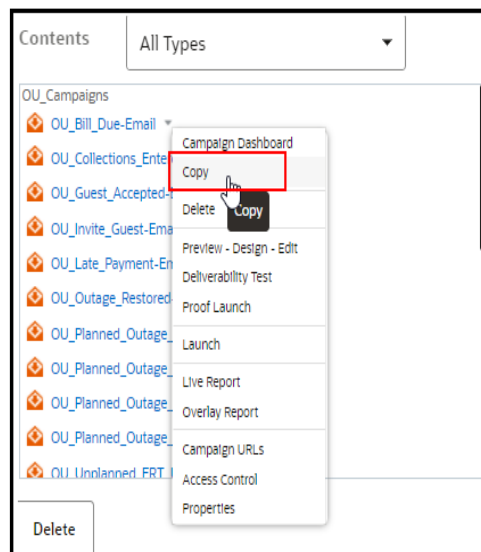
Contents
All Types

OU_Campaigns
OU_Bill_Due-Email
OU_Collections_Ente
OU_Guest_Accepted-
OU_Invite_Guest-Ema
OU_Late_Payment-En
OU_Outage_Restored-
OU_Planned_Outage_
OU_Planned_Outage_
OU_Planned_Outage_
OU_Planned_Outage_
OU_Unplanned_ERT_

Campaign Dashboard
Copy
Delete
Copy
Preview - Design - Edit
Deliverability Test
Proof Launch
Launch
Live Report
Overlay Report
Campaign URLs
Access Control
Properties

Delete